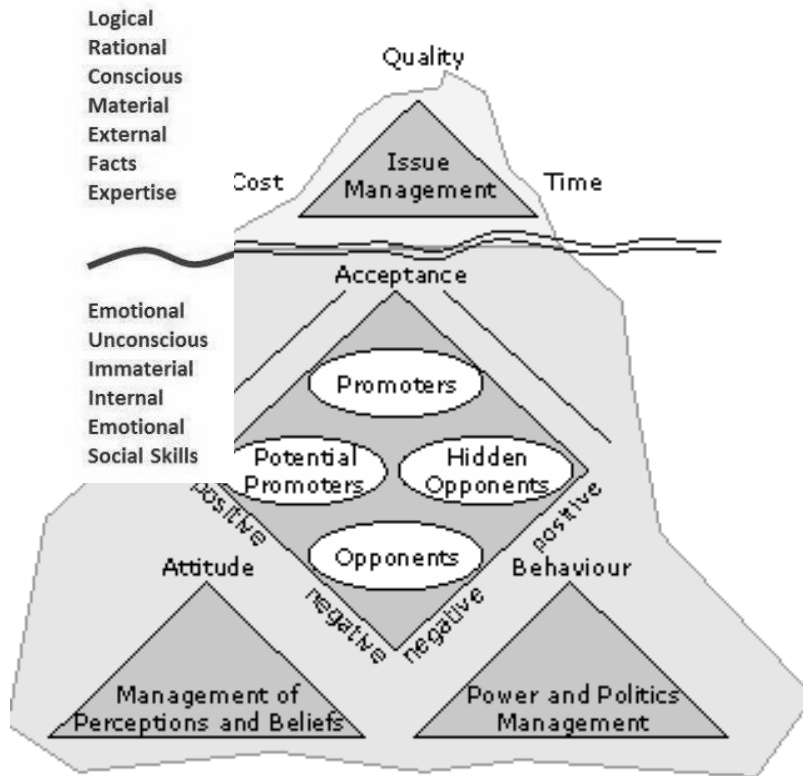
Logical
Rational
Conscious
Material
External
Facts
Expertise

Quality

Cost

Issue Management

Time

Acceptance

Emotional
Unconscious
Immaterial
Internal
Emotional
Social Skills

Promoters

Potential Promoters

Hidden Opponents

positive

positive

Opponents

Attitude

Behaviour

negative

negative

Management of Perceptions and Beliefs

Power and Politics Management